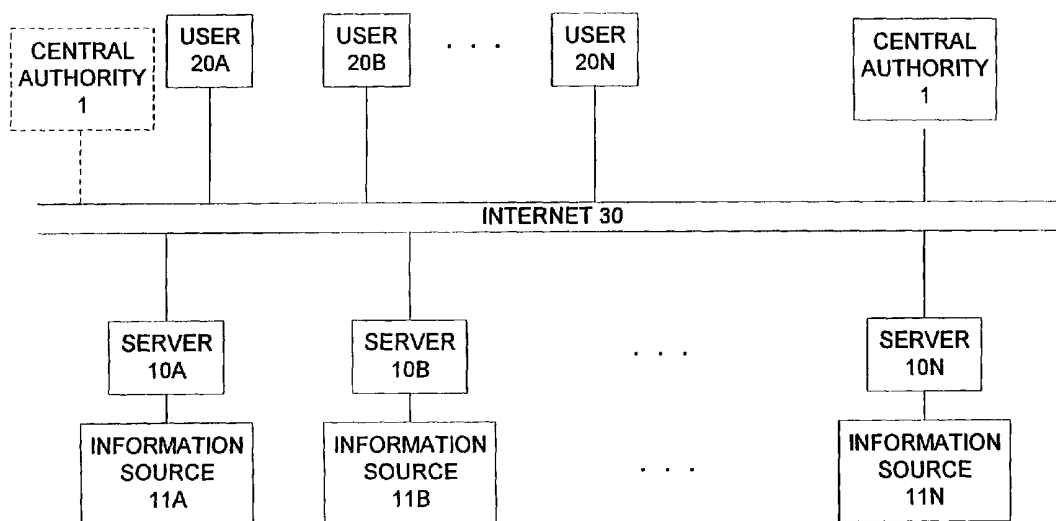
CENTRAL AUTHORITY 1

USER 20A

USER 20B

. . .

USER 20N

CENTRAL AUTHORITY 1

INTERNET 30

SERVER 10A

SERVER 10B

. . .

SERVER 10N

INFORMATION SOURCE 11A

INFORMATION SOURCE 11B

. . .

INFORMATION SOURCE 11N